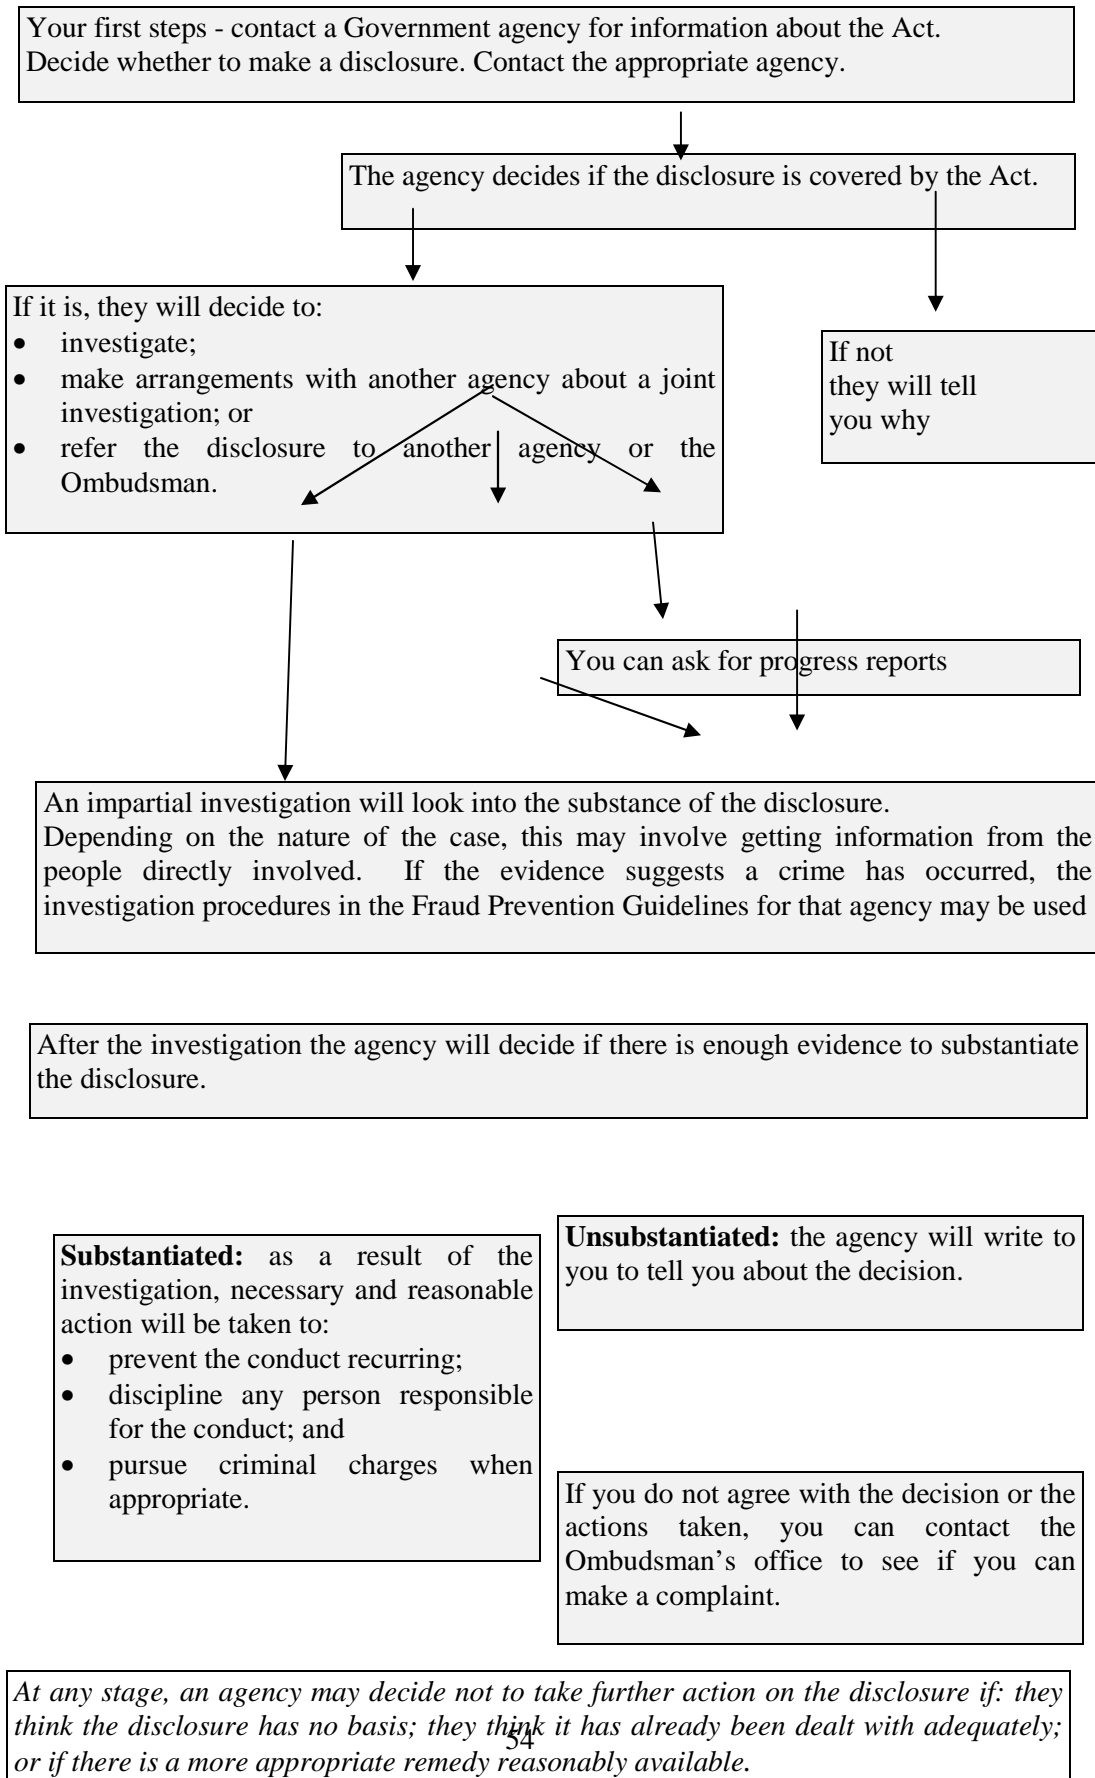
Your first steps - contact a Government agency for information about the Act. Decide whether to make a disclosure. Contact the appropriate agency.

The agency decides if the disclosure is covered by the Act.

If it is, they will decide to:
- investigate;
- make arrangements with another agency about a joint investigation; or
- refer the disclosure to another agency or the Ombudsman.

If not they will tell you why

You can ask for progress reports

An impartial investigation will look into the substance of the disclosure.
Depending on the nature of the case, this may involve getting information from the people directly involved. If the evidence suggests a crime has occurred, the investigation procedures in the Fraud Prevention Guidelines for that agency may be used

After the investigation the agency will decide if there is enough evidence to substantiate the disclosure.

**Substantiated:** as a result of the investigation, necessary and reasonable action will be taken to:
- prevent the conduct recurring;
- discipline any person responsible for the conduct; and
- pursue criminal charges when appropriate.

**Unsubstantiated:** the agency will write to you to tell you about the decision.

If you do not agree with the decision or the actions taken, you can contact the Ombudsman's office to see if you can make a complaint.

*At any stage, an agency may decide not to take further action on the disclosure if: they think the disclosure has no basis; they think it has already been dealt with adequately; or if there is a more appropriate remedy reasonably available.*

54